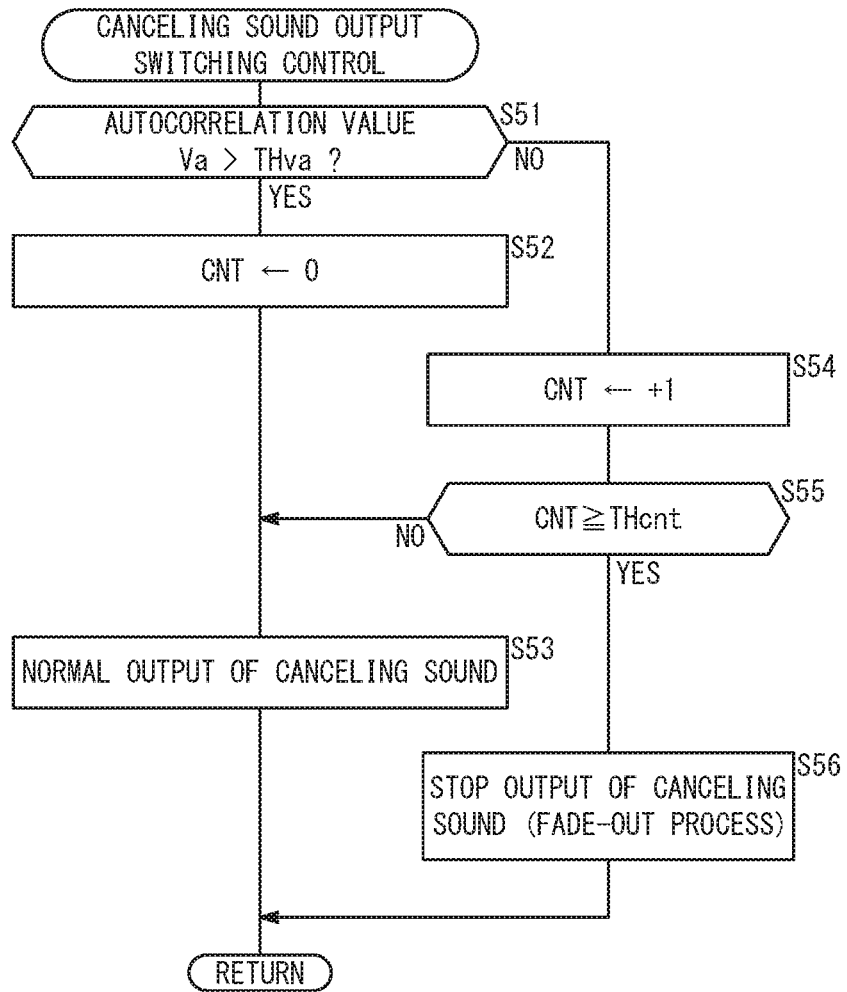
CANCELING SOUND OUTPUT SWITCHING CONTROL

AUTOCORRELATION VALUE $Va > THva$ ?

S51

NO

YES

S52

CNT ← 0

S54

CNT ← +1

S55

NO

CNT ≧ THcnt

YES

S53

NORMAL OUTPUT OF CANCELING SOUND

S56

STOP OUTPUT OF CANCELING SOUND (FADE-OUT PROCESS)

RETURN